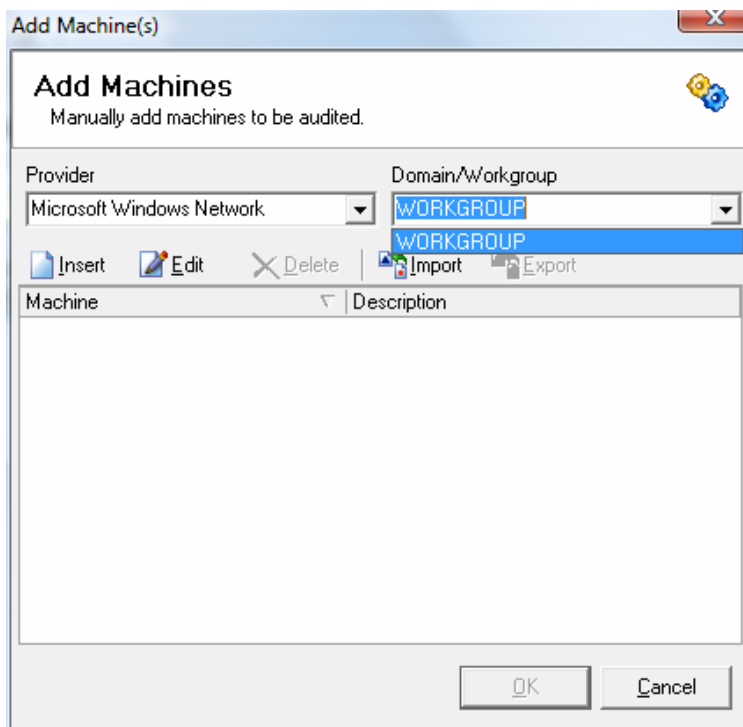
Add Machine(s)

Add Machines
Manually add machines to be audited.

Provider
Microsoft Windows Network

Domain/Workgroup
WORKGROUP
WORKGROUP

Insert Edit Delete Import Export

| Machine | Description |
|---|---|

OK Cancel